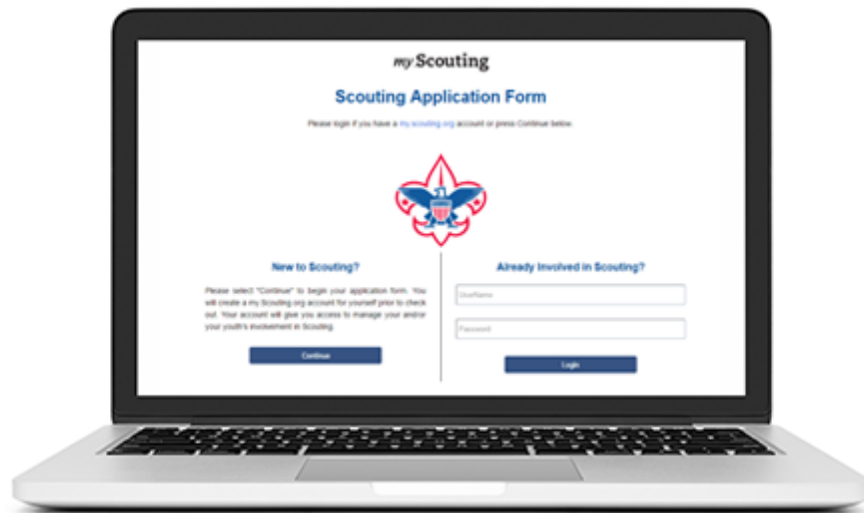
my Scouting

Scouting Application Form

Please login if you have a my.scouting.org account or press Continue below.

New to Scouting?

Please select "Continue" to begin your application form. You will create a my.Scouting.org account for yourself prior to check out. Your account will give you access to manage your and/or your youth's involvement in Scouting.

Continue

Already Involved in Scouting?

UserName

Password

Login